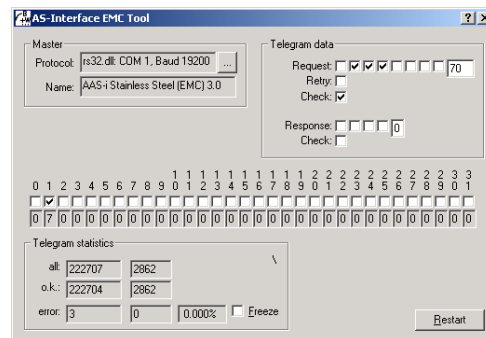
AS-Interface EMC Tool

?

Master

Protocol: rs32.dll: COM 1, Baud 19200 ...

Name: AAS-i Stainless Steel (EMC) 3.0

Telegram data

Request: 70

Retry:

Check:

Response: 0

Check:

| 0 | 1 | 2 | 3 | 4 | 5 | 6 | 7 | 8 | 9 | 10 | 11 | 12 | 13 | 14 | 15 | 16 | 17 | 18 | 19 | 20 | 21 | 22 | 23 | 24 | 25 | 26 | 27 | 28 | 29 | 30 | 31 |
|---|---|---|---|---|---|---|---|---|---|---|---|---|---|---|---|---|---|---|---|---|---|---|---|---|---|---|---|---|---|---|---|
| 0 | 7 | 0 | 0 | 0 | 0 | 0 | 0 | 0 | 0 | 0 | 0 | 0 | 0 | 0 | 0 | 0 | 0 | 0 | 0 | 0 | 0 | 0 | 0 | 0 | 0 | 0 | 0 | 0 | 0 | 0 | 0 |

Telegram statistics

all: 222707 2862

o.k.: 222704 2862

error: 3 0 0.000% Freeze

Restart